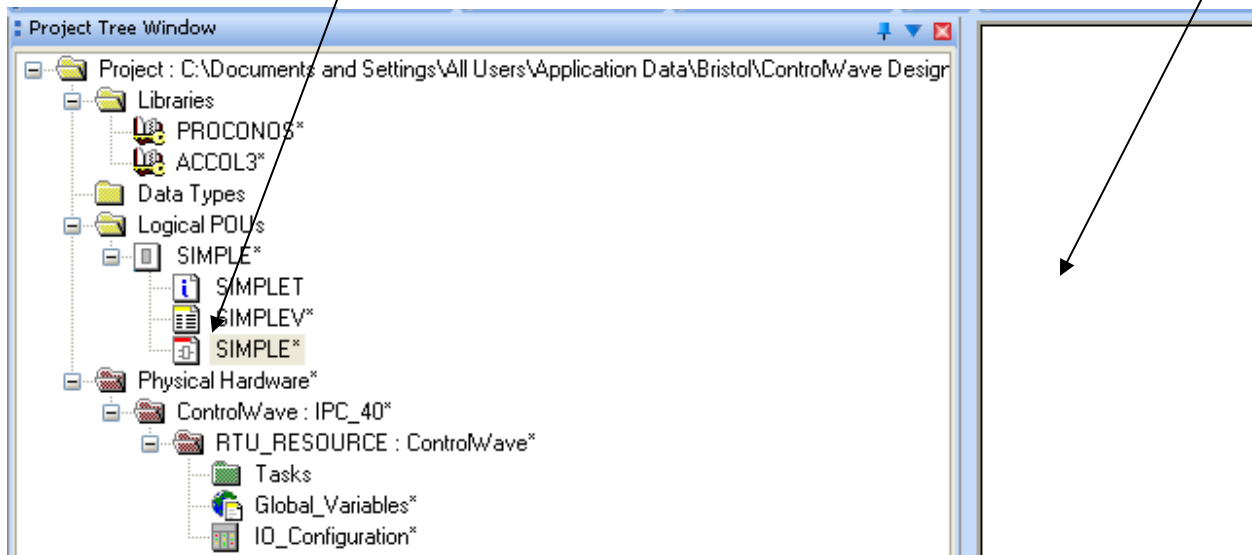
Project Tree Window

Project : C:\Documents and Settings\All Users\Application Data\Bristol\ControlWave Design
Libraries
PROCONOS*
ACCOL3*
Data Types
Logical POUs
SIMPLE*
SIMPLET
SIMPLEV*
SIMPLE*
Physical Hardware*
ControlWave : IPC_40*
RTU_RESOURCE : ControlWave*
Tasks
Global_Variables*
IO_Configuration*